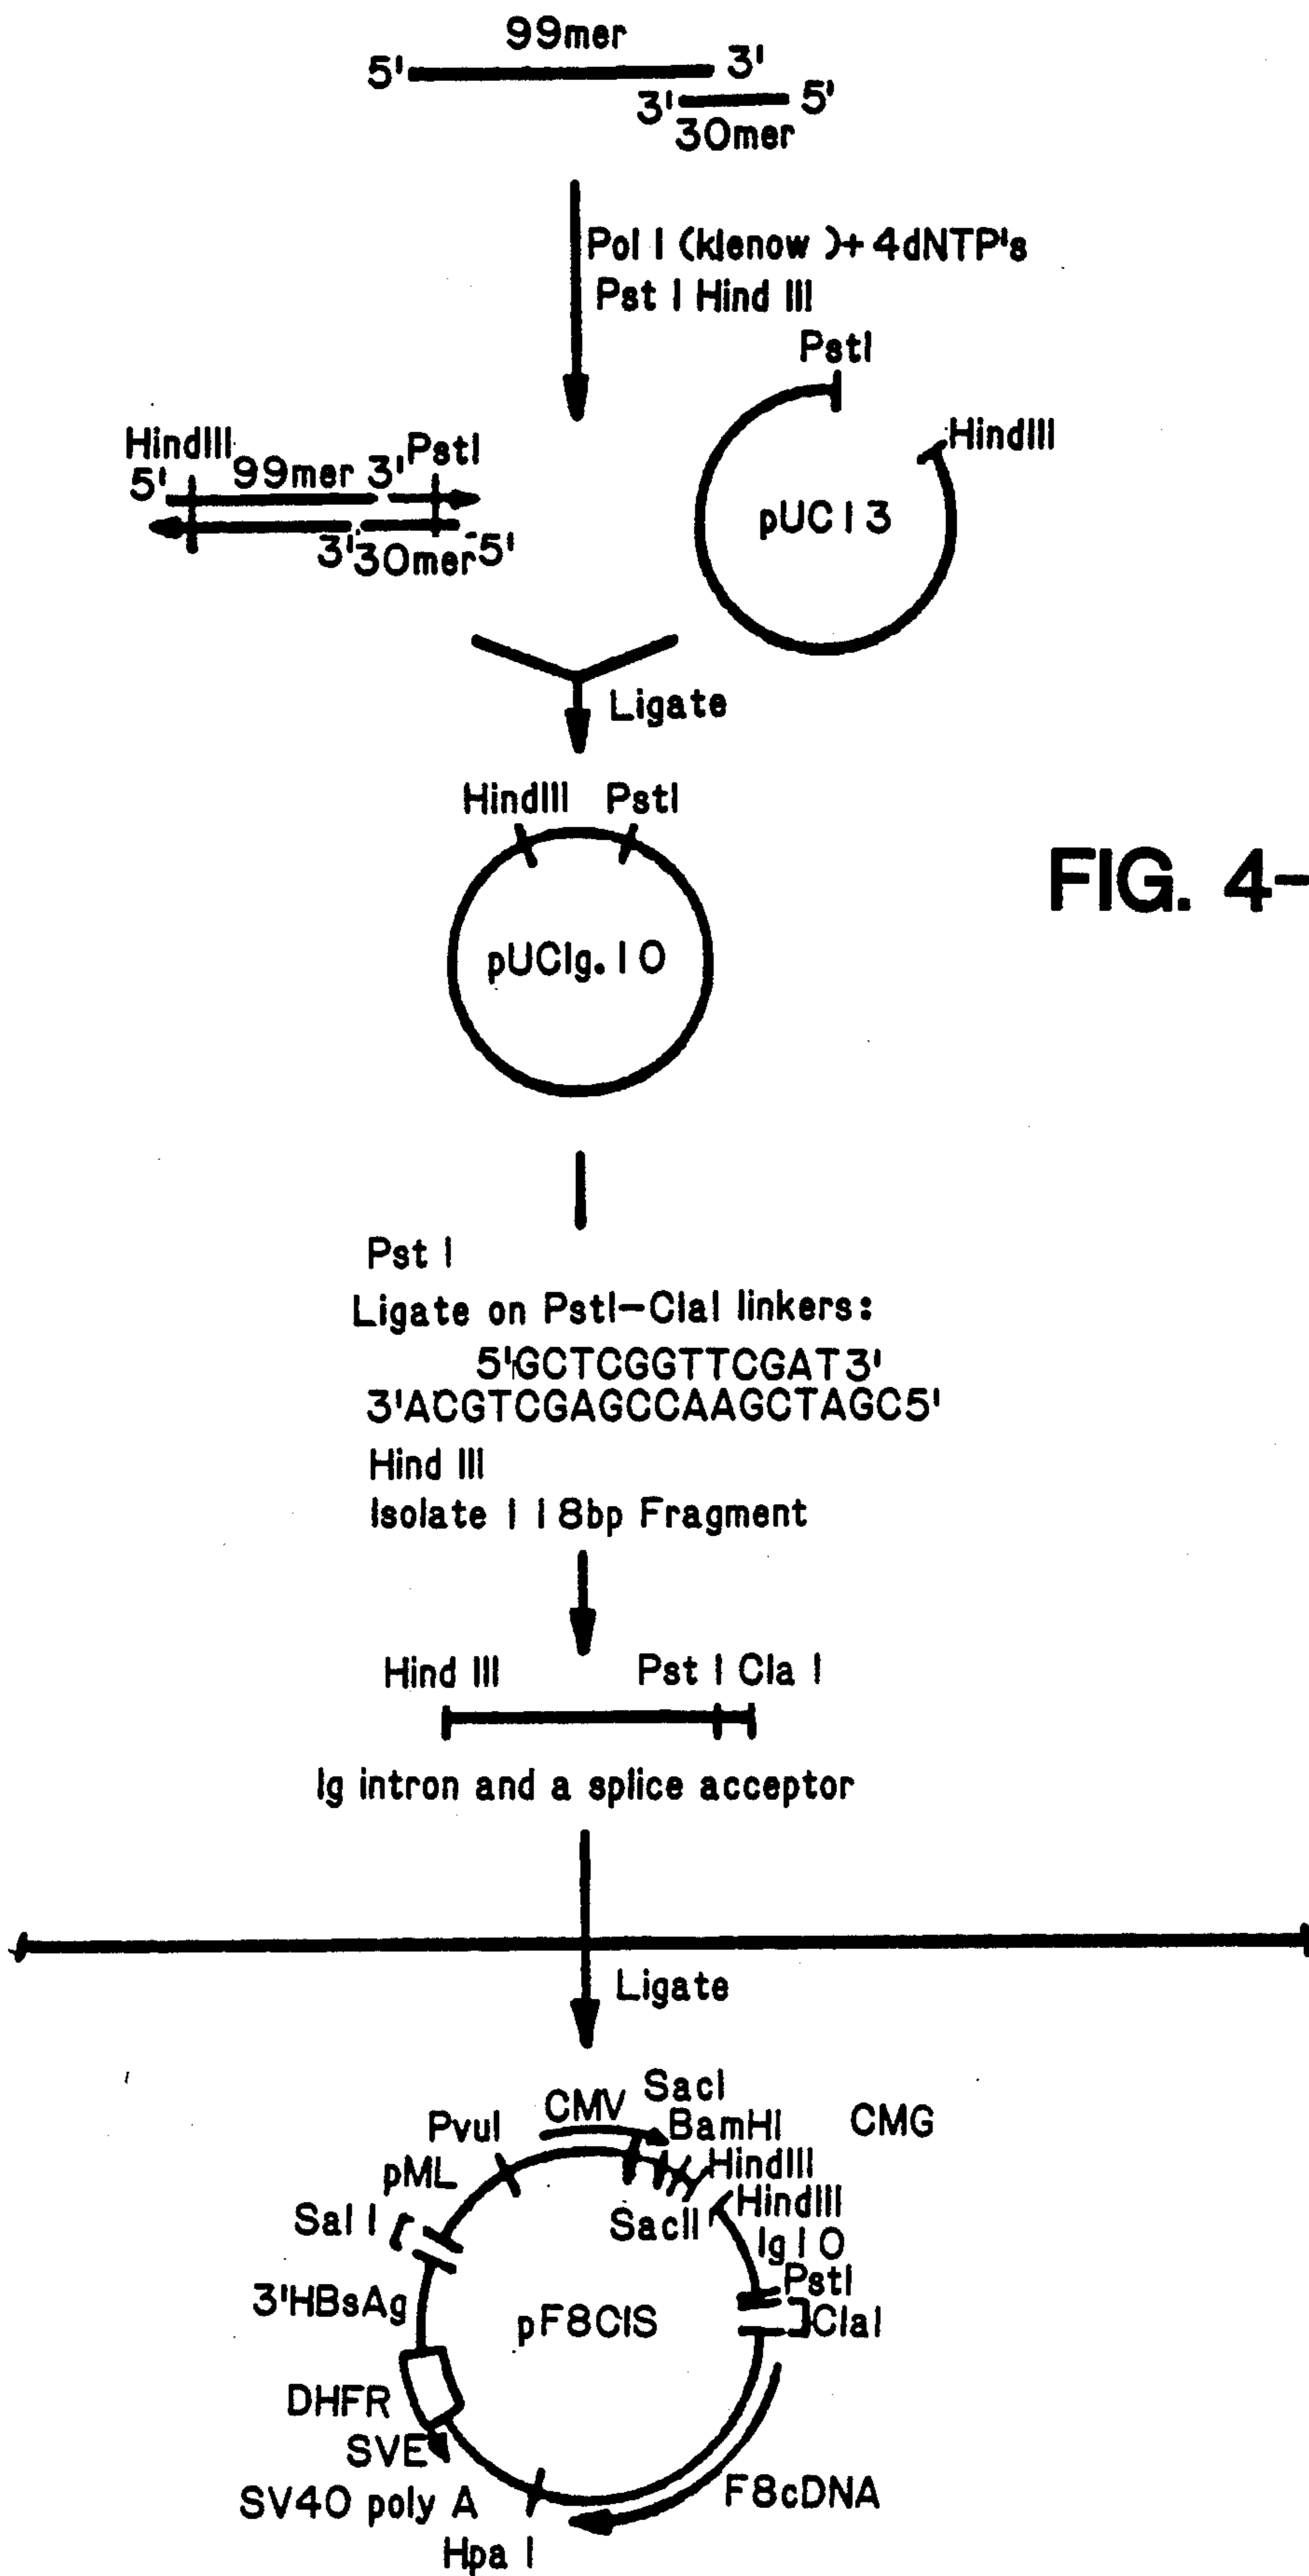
99mer
5' 3'
3' 5'
30mer

Pol I (klenow )+ 4dNTP's
Pst I Hind III

PstI
HindIII
pUC13

HindIII 99mer 3' PstI
5'
3' 30mer 5'

Ligate

HindIII PstI

pUCIg.10

FIG. 4-

Pst I
Ligate on PstI–ClaI linkers:
5'GCTCGGTTCGAT3'
3'ACGTCGAGCCAAGCTAGC5'
Hind III
Isolate 118bp Fragment

Hind III Pst I Cla I

Ig intron and a splice acceptor

Ligate

CMV SacI
PvuI BamHI CMG
pML HindIII
HindIII
SalI SacII
Ig10
PstI
3'HBsAg ClaI
pF8CIS
DHFR
SVE
SV40 poly A F8cDNA
Hpa I